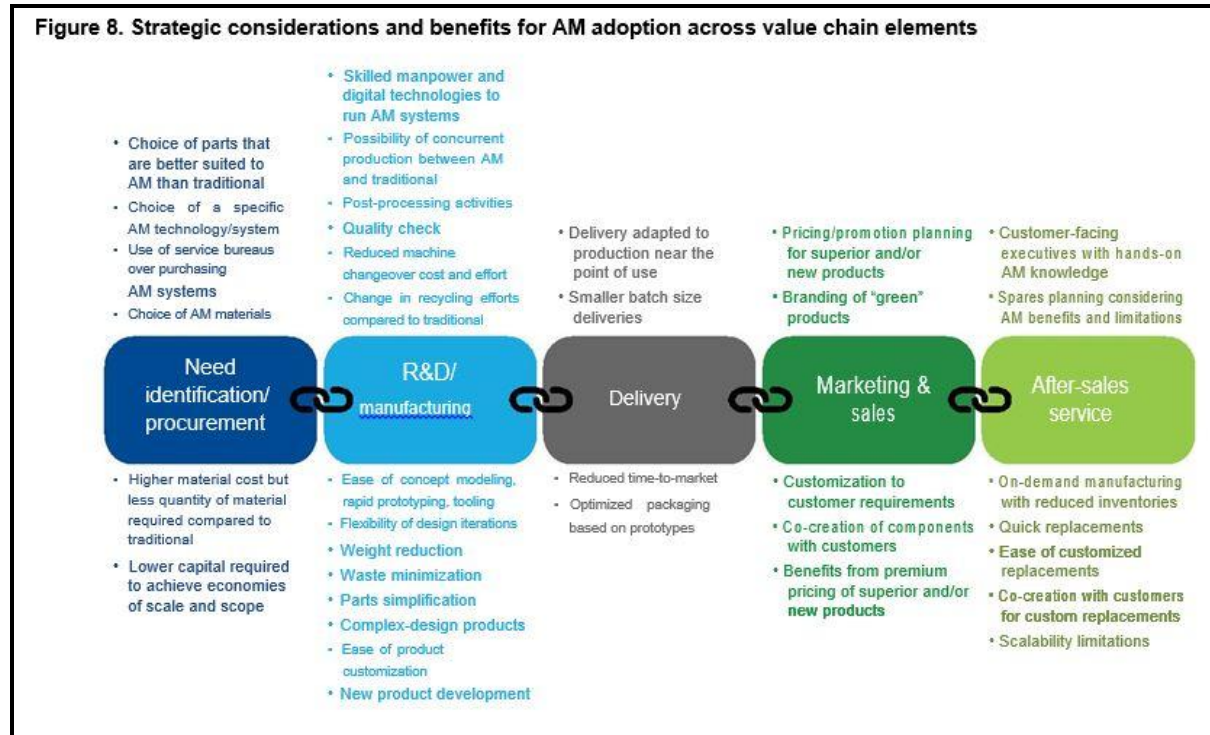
Figure 8. Strategic considerations and benefits for AM adoption across value chain elements

• Choice of parts that are better suited to AM than traditional
• Choice of a specific AM technology/system
• Use of service bureaus over purchasing AM systems
• Choice of AM materials

• Skilled manpower and digital technologies to run AM systems
• Possibility of concurrent production between AM and traditional
• Post-processing activities
• Quality check
• Reduced machine changeover cost and effort
• Change in recycling efforts compared to traditional

• Delivery adapted to production near the point of use
• Smaller batch size deliveries

• Pricing/promotion planning for superior and/or new products
• Branding of "green" products

• Customer-facing executives with hands-on AM knowledge
• Spares planning considering AM benefits and limitations

Need identification/ procurement

R&D/ manufacturing

Delivery

Marketing & sales

After-sales service

• Higher material cost but less quantity of material required compared to traditional
• Lower capital required to achieve economies of scale and scope

• Ease of concept modeling, rapid prototyping, tooling
• Flexibility of design iterations
• Weight reduction
• Waste minimization
• Parts simplification
• Complex-design products
• Ease of product customization
• New product development

• Reduced time-to-market
• Optimized packaging based on prototypes

• Customization to customer requirements
• Co-creation of components with customers
• Benefits from premium pricing of superior and/or new products

• On-demand manufacturing with reduced inventories
• Quick replacements
• Ease of customized replacements
• Co-creation with customers for custom replacements
• Scalability limitations